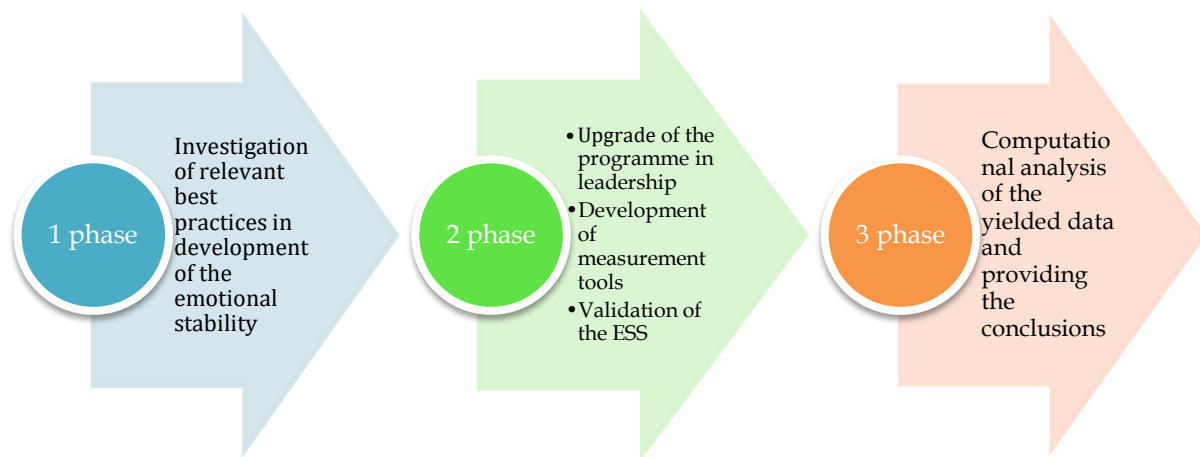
1 phase

Investigation of relevant best practices in development of the emotional stability

2 phase

- Upgrade of the programme in leadership
- Development of measurement tools
- Validation of the ESS

3 phase

Computational analysis of the yielded data and providing the conclusions